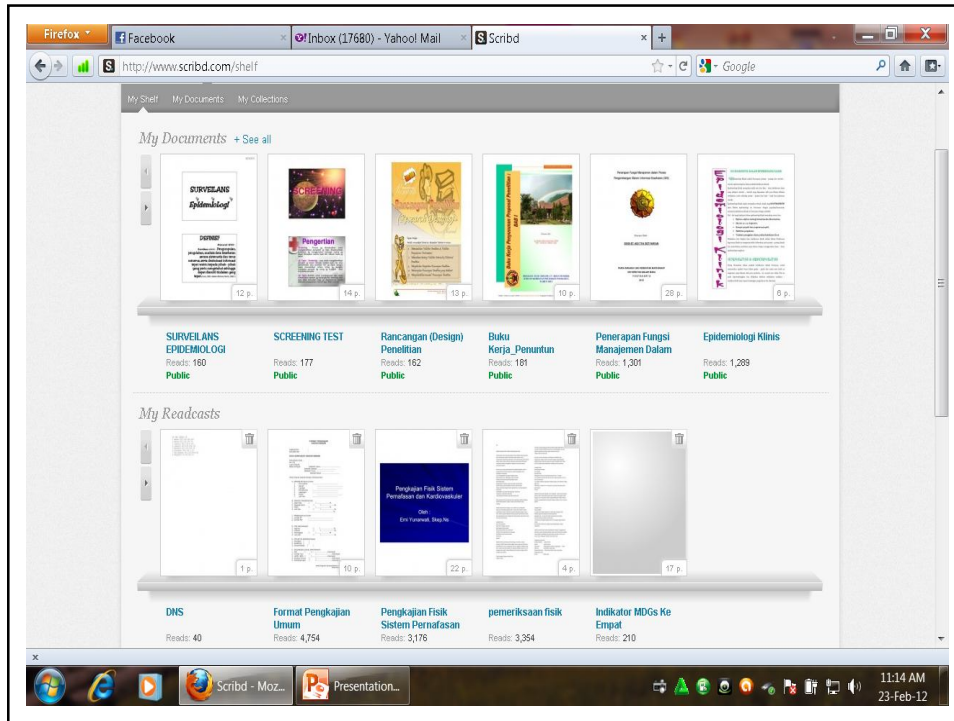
Firefox

Facebook

Inbox (17680) - Yahoo! Mail

Scribd

http://www.scribd.com/shelf

Google

My Shelf My Documents My Collections

My Documents + See all

SURVEILANS Epidemiologi

SCREENING

Pengertian

Epidemiologi Klinik

12 p.

14 p.

13 p.

10 p.

28 p.

6 p.

SURVEILANS EPIDEMIOLOGI
Reads: 160
Public

SCREENING TEST
Reads: 177
Public

Rancangan (Design) Penelitian
Reads: 162
Public

Buku Kerja_Penuntun
Reads: 181
Public

Penerapan Fungsi Manajemen Dalam
Reads: 1,301
Public

Epidemiologi Klinis
Reads: 1,289
Public

My Readcasts

Pengkajian Fisik Sistem Pernafasan dan Kardiovaskuler

Oleh :
Erni Yuraswati, Skep Ns

1 p.

10 p.

22 p.

4 p.

17 p.

DNS
Reads: 40

Format Pengkajian Umum
Reads: 4,754

Pengkajian Fisik Sistem Pernafasan
Reads: 3,176

pemeriksaan fisik
Reads: 3,354

Indikator MDGs Ke Empat
Reads: 210

Scribd - Moz...

Presentation...

11:14 AM
23-Feb-12